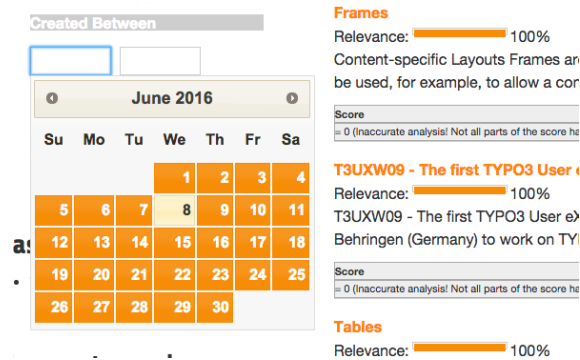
Created Between

June 2016

| Su | Mo | Tu | We | Th | Fr | Sa |
|---|---|---|---|---|---|---|
| | | | 1 | 2 | 3 | 4 |
| 5 | 6 | 7 | 8 | 9 | 10 | 11 |
| 12 | 13 | 14 | 15 | 16 | 17 | 18 |
| 19 | 20 | 21 | 22 | 23 | 24 | 25 |
| 26 | 27 | 28 | 29 | 30 | | |

Frames
Relevance: 100%
Content-specific Layouts Frames are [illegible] be used, for example, to allow a con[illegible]

Score
= 0 (Inaccurate analysis! Not all parts of the score ha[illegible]

T3UXW09 - The first TYPO3 User e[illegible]
Relevance: 100%
T3UXW09 - The first TYPO3 User eX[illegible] Behringen (Germany) to work on TY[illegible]

Score
= 0 (Inaccurate analysis! Not all parts of the score ha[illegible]

Tables
Relevance: 100%